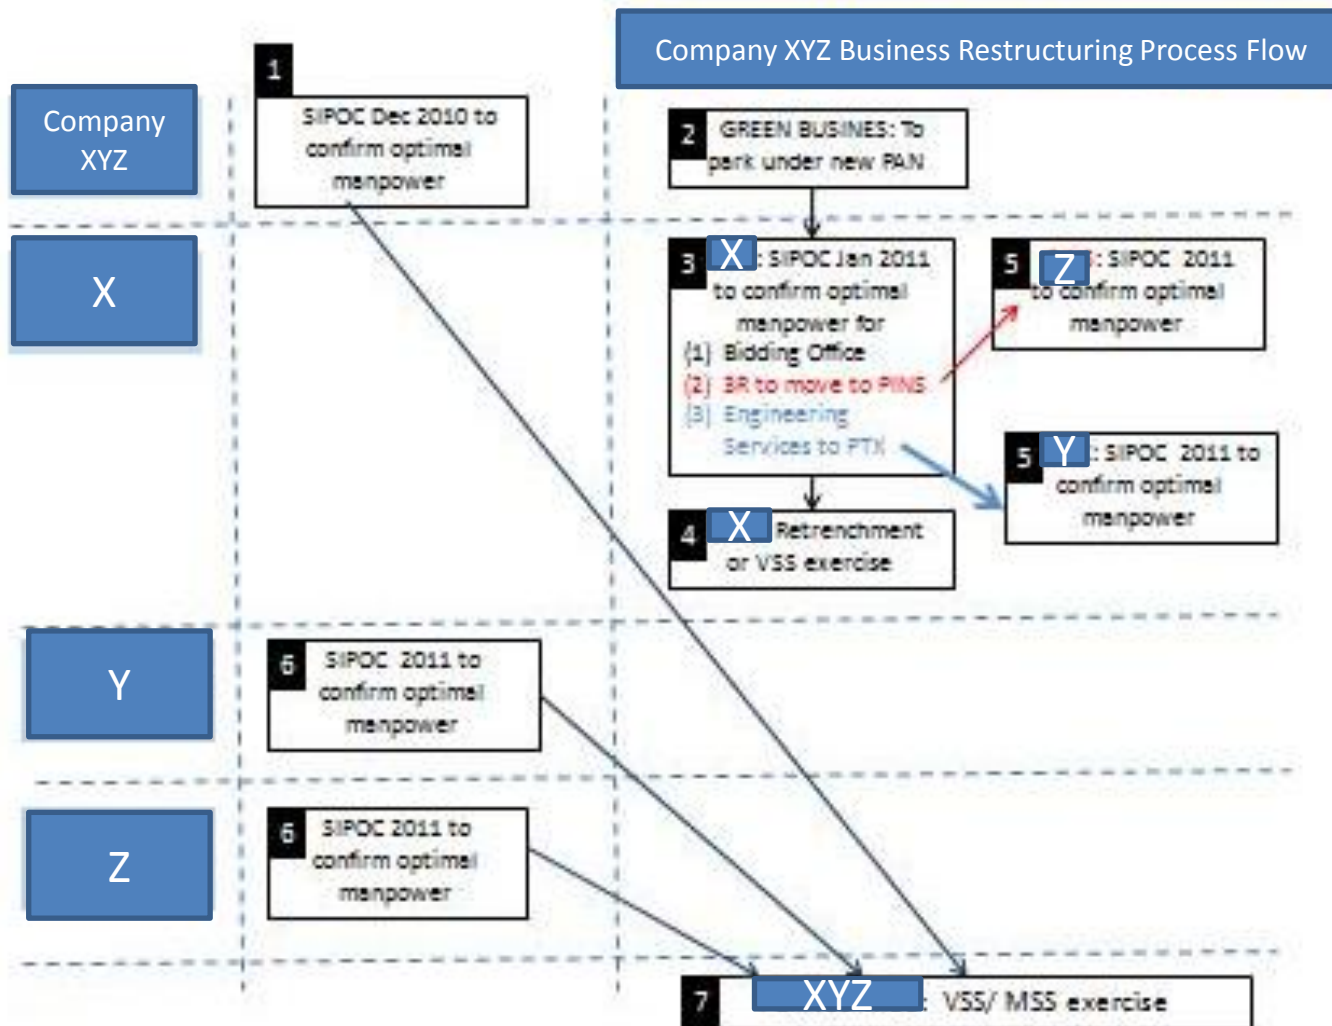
Company XYZ Business Restructuring Process Flow

Company XYZ

1
SIPOC Dec 2010 to confirm optimal manpower

2
GREEN BUSINES: To park under new PAN

X

3
X : SIPOC Jan 2011 to confirm optimal manpower for
(1) Bidding Office
(2) BR to move to PINS
(3) Engineering Services to PTX

5
Z : SIPOC 2011 to confirm optimal manpower

5
Y : SIPOC 2011 to confirm optimal manpower

4
X Retrenchment or VSS exercise

Y

6
SIPOC 2011 to confirm optimal manpower

Z

6
SIPOC 2011 to confirm optimal manpower

7
XYZ : VSS/ MSS exercise